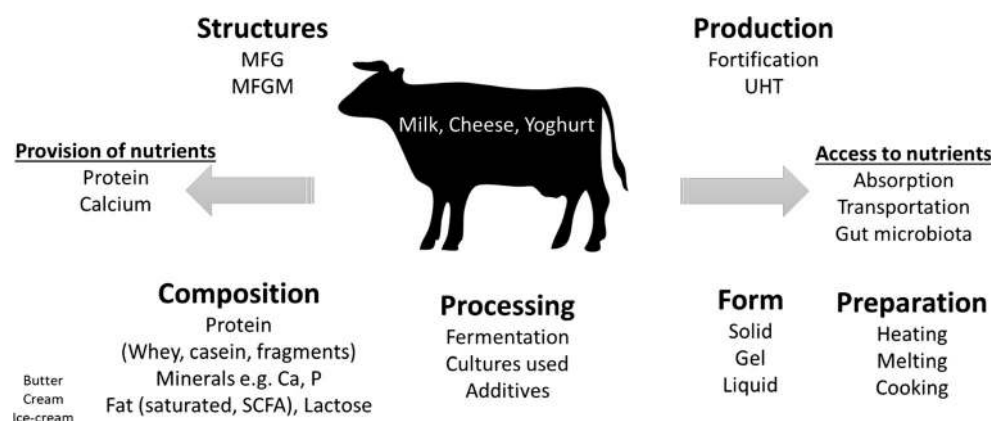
Structures
MFG
MFGM

Production
Fortification
UHT

Milk, Cheese, Yoghurt

Provision of nutrients
Protein
Calcium

Access to nutrients
Absorption
Transportation
Gut microbiota

Composition
Protein
(Whey, casein, fragments)
Minerals e.g. Ca, P
Fat (saturated, SCFA), Lactose

Butter
Cream
Ice-cream

Processing
Fermentation
Cultures used
Additives

Form
Solid
Gel
Liquid

Preparation
Heating
Melting
Cooking